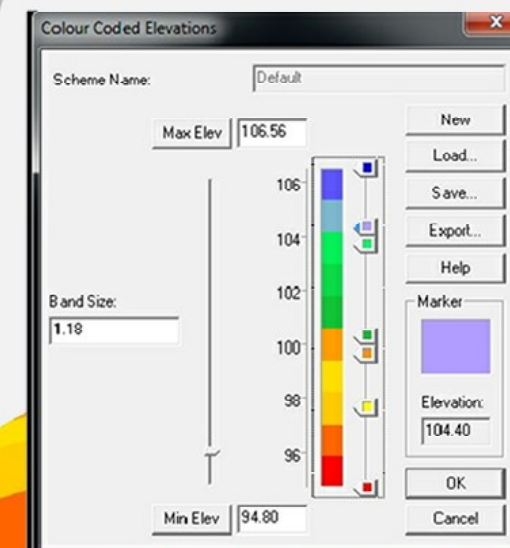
Colour Coded Elevations

Scheme Name: Default

Max Elev 106.56

New

Load...

Save...

Export...

Help

106

104

102

100

98

96

Band Size:

1.18

Marker

Elevation:

104.40

OK

Cancel

Min Elev 94.80